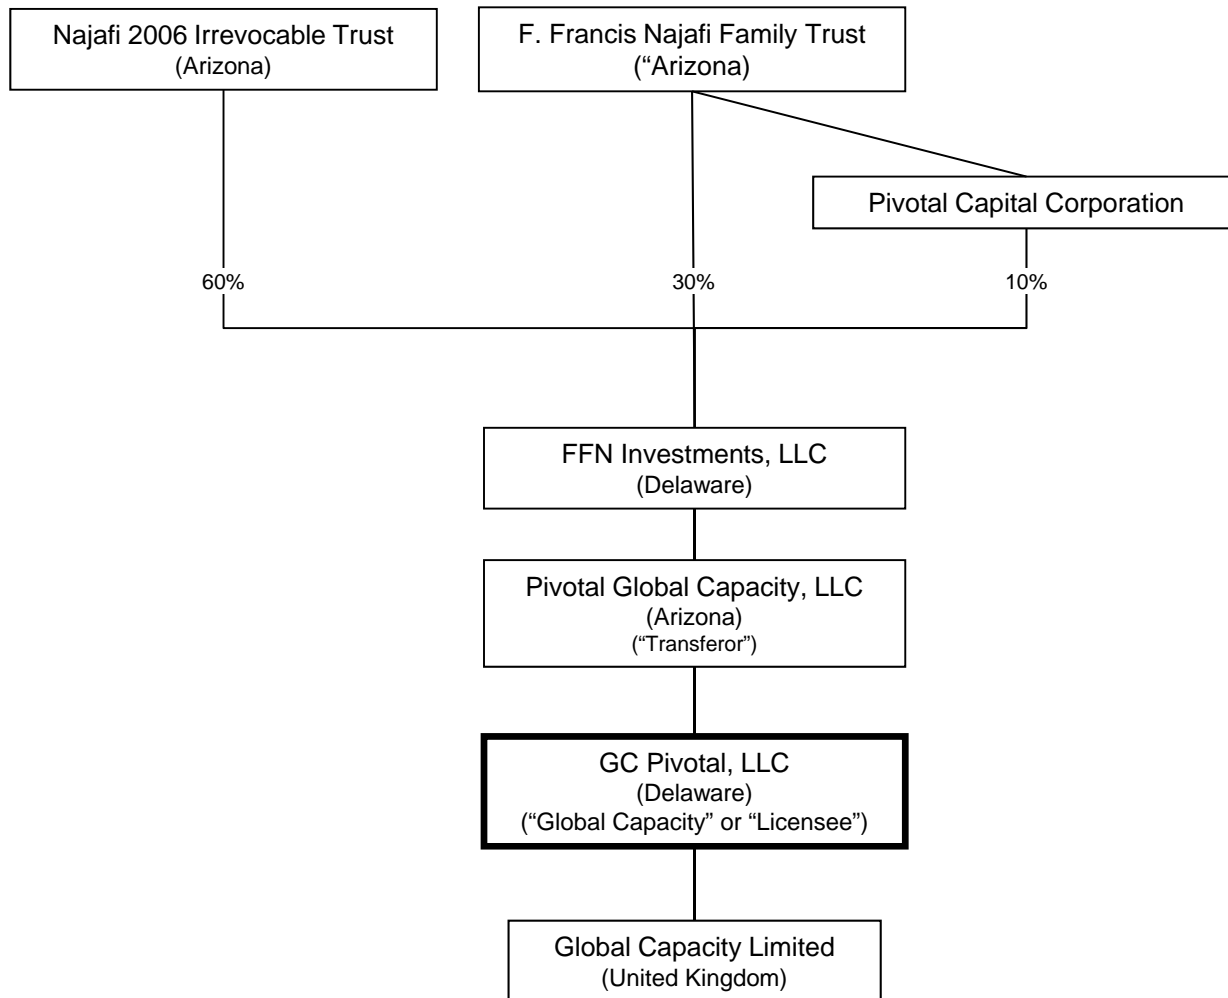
Najafi 2006 Irrevocable Trust
(Arizona)

F. Francis Najafi Family Trust
("Arizona)

Pivotal Capital Corporation

60%

30%

10%

FFN Investments, LLC
(Delaware)

Pivotal Global Capacity, LLC
(Arizona)
("Transferor")

GC Pivotal, LLC
(Delaware)
("Global Capacity" or "Licensee")

Global Capacity Limited
(United Kingdom)